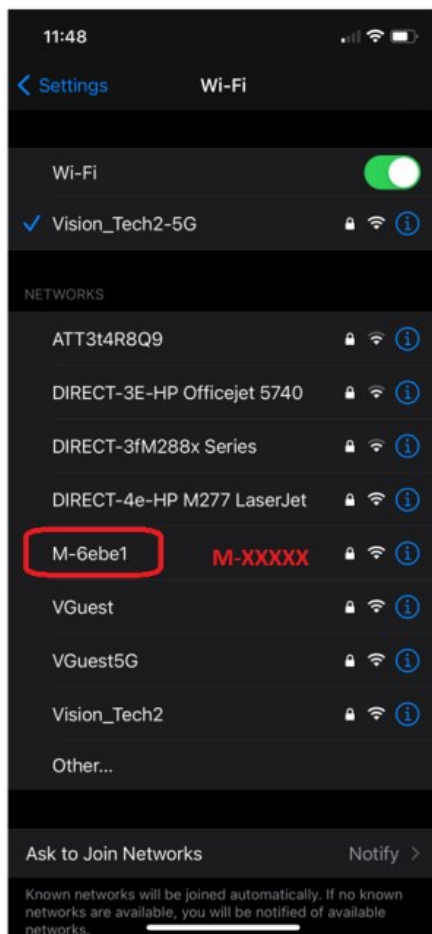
11:48

Settings Wi-Fi

Wi-Fi

✓ Vision_Tech2-5G

NETWORKS

ATT3t4R8Q9

DIRECT-3E-HP Officejet 5740

DIRECT-3fM288x Series

DIRECT-4e-HP M277 LaserJet

M-6ebe1 M-XXXXX

VGuest

VGuest5G

Vision_Tech2

Other...

Ask to Join Networks Notify

Known networks will be joined automatically. If no known networks are available, you will be notified of available networks.